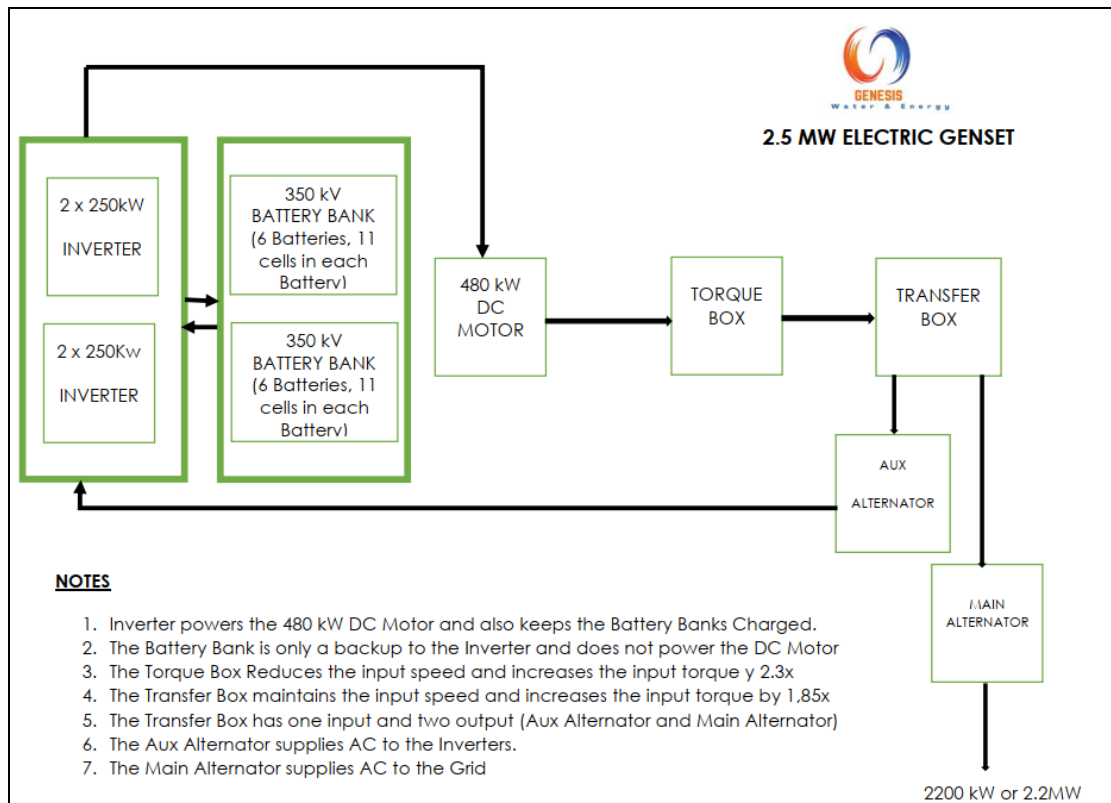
GENESIS
Water & Energy

2.5 MW ELECTRIC GENSET

2 x 250kW
INVERTER

2 x 250Kw
INVERTER

350 kV
BATTERY BANK
(6 Batteries, 11 cells in each Batterv)

350 kV
BATTERY BANK
(6 Batteries, 11 cells in each Batterv)

480 kW
DC
MOTOR

TORQUE
BOX

TRANSFER
BOX

AUX
ALTERNATOR

MAIN
ALTERNATOR

2200 kW or 2.2MW

NOTES

1. Inverter powers the 480 kW DC Motor and also keeps the Battery Banks Charged.
2. The Battery Bank is only a backup to the Inverter and does not power the DC Motor
3. The Torque Box Reduces the input speed and increases the input torque y 2.3x
4. The Transfer Box maintains the input speed and increases the input torque by 1,85x
5. The Transfer Box has one input and two output (Aux Alternator and Main Alternator)
6. The Aux Alternator supplies AC to the Inverters.
7. The Main Alternator supplies AC to the Grid